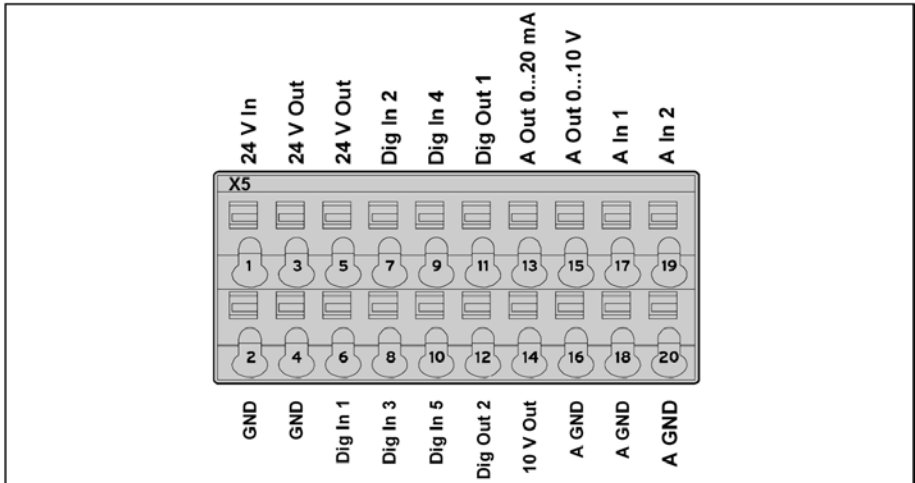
24 V In
24 V Out
24 V Out
Dig In 2
Dig In 4
Dig Out 1
A Out 0...20 mA
A Out 0...10 V
A In 1
A In 2

X5

1
3
5
7
9
11
13
15
17
19

2
4
6
8
10
12
14
16
18
20

GND
GND
Dig In 1
Dig In 3
Dig In 5
Dig Out 2
10 V Out
A GND
A GND
A GND